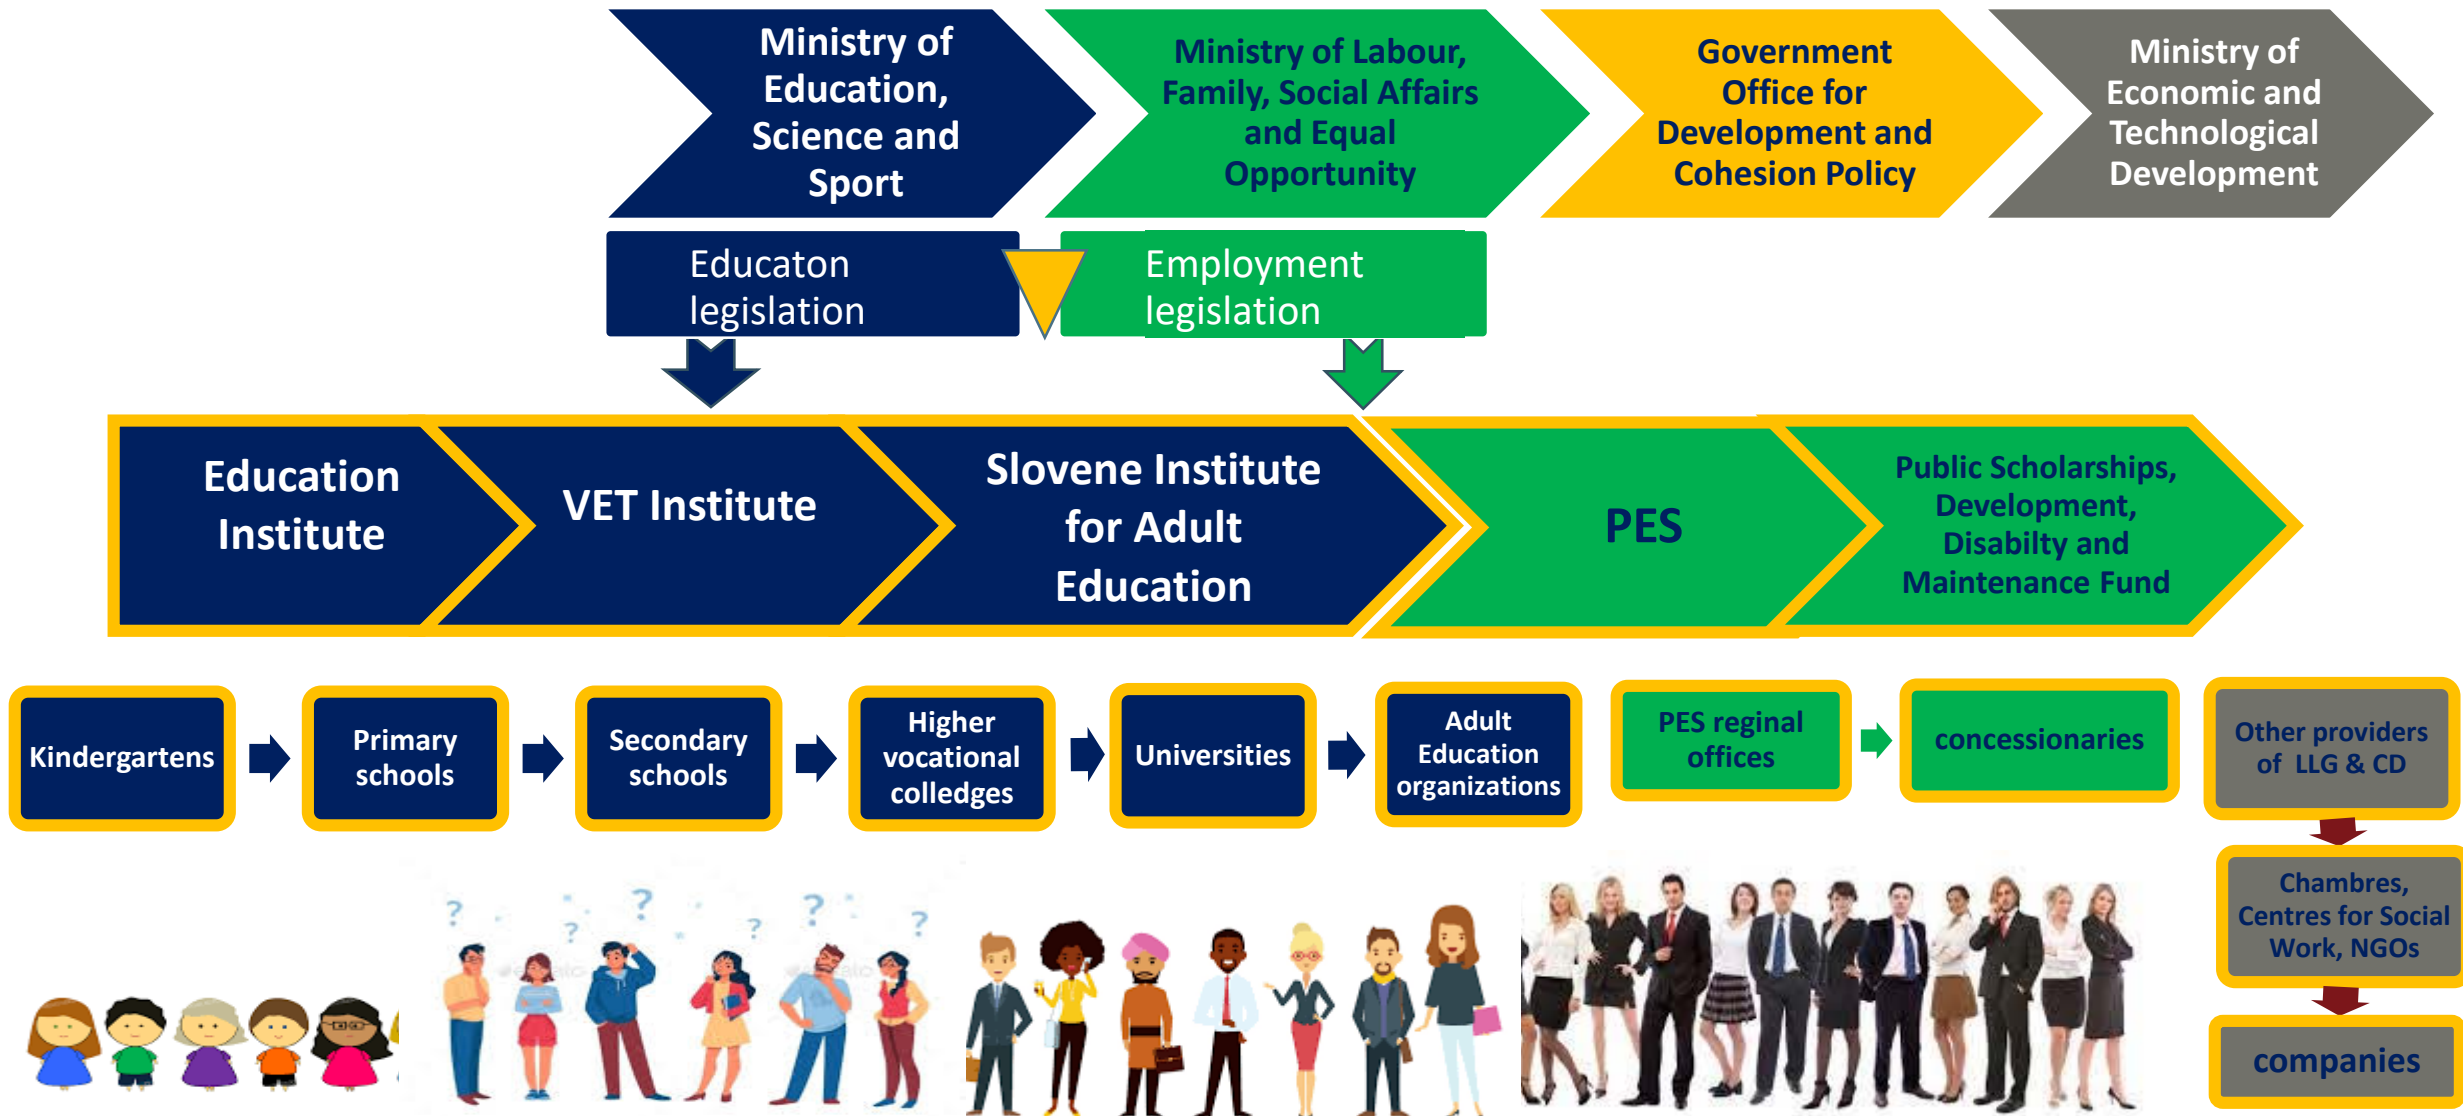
Ministry of Education, Science and Sport

Ministry of Labour, Family, Social Affairs and Equal Opportunity

Government Office for Development and Cohesion Policy

Ministry of Economic and Technological Development

Educaton legislation

Employment legislation

Education Institute

VET Institute

Slovene Institute for Adult Education

PES

Public Scholarships, Development, Disabilty and Maintenance Fund

Kindergartens

Primary schools

Secondary schools

Higher vocational colledges

Universities

Adult Education organizations

PES reginal offices

concessionaries

Other providers of LLG & CD

Chambres, Centres for Social Work, NGOs

companies